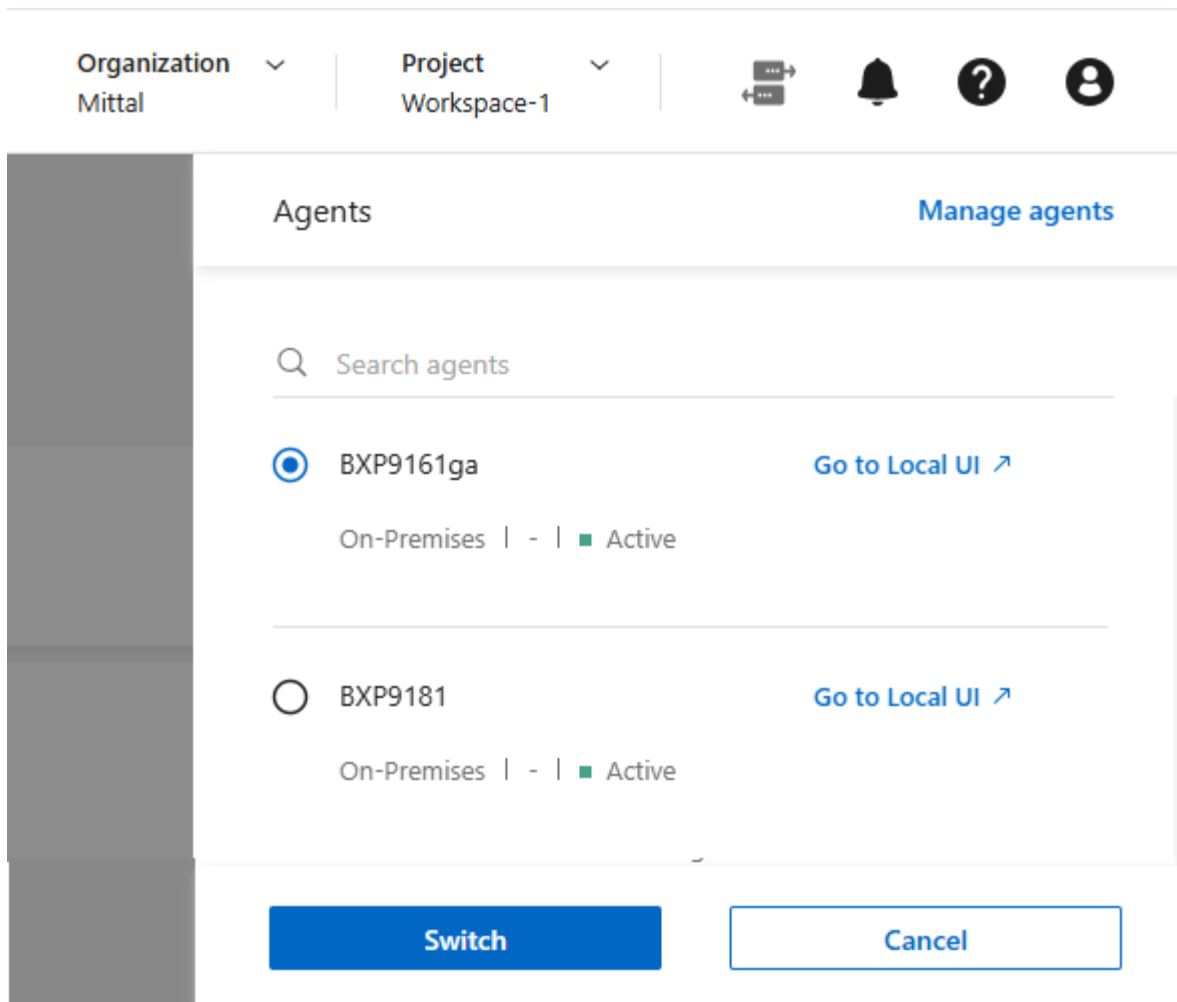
Organization
Mittal

Project
Workspace-1

Agents

Manage agents

Search agents

BXP9161ga

Go to Local UI ↗

On-Premises | - | Active

BXP9181

Go to Local UI ↗

On-Premises | - | Active

Switch

Cancel